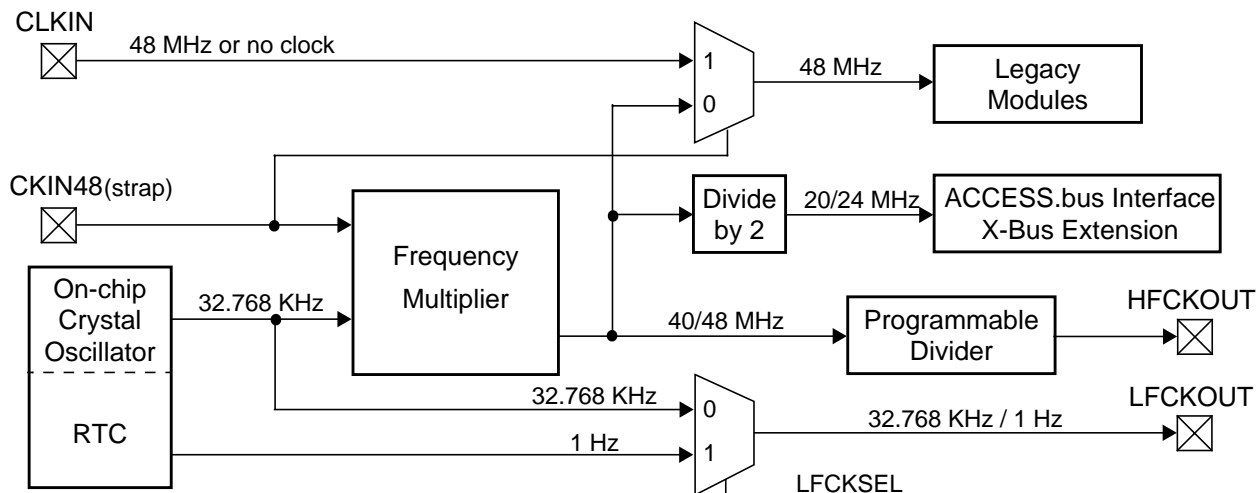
CLKIN
48 MHz or no clock
1
0
48 MHz
Legacy Modules
CKIN48(strap)
Divide by 2
20/24 MHz
ACCESS.bus Interface X-Bus Extension
Frequency Multiplier
On-chip Crystal Oscillator
32.768 KHz
RTC
40/48 MHz
Programmable Divider
HFCKOUT
32.768 KHz
0
1 Hz
1
32.768 KHz / 1 Hz
LFCKOUT
LFCKSEL